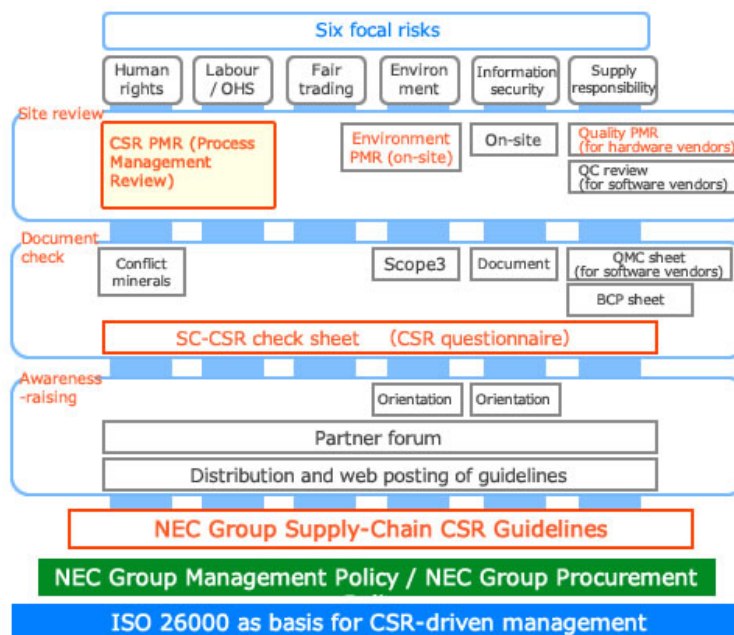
Six focal risks

Human rights

Labour / OHS

Fair trading

Environ ment

Information security

Supply responsibility

Site review

CSR PMR (Process Management Review)

Environment PMR (on-site)

On-site

Quality PMR (for hardware vendors)

QC review (for software vendors)

Document check

Conflict minerals

Scope3

Document

QMC sheet (for software vendors)

BCP sheet

SC-CSR check sheet (CSR questionnaire)

Awareness -raising

Orientation

Orientation

Partner forum

Distribution and web posting of guidelines

NEC Group Supply-Chain CSR Guidelines

NEC Group Management Policy / NEC Group Procurement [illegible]

ISO 26000 as basis for CSR-driven management